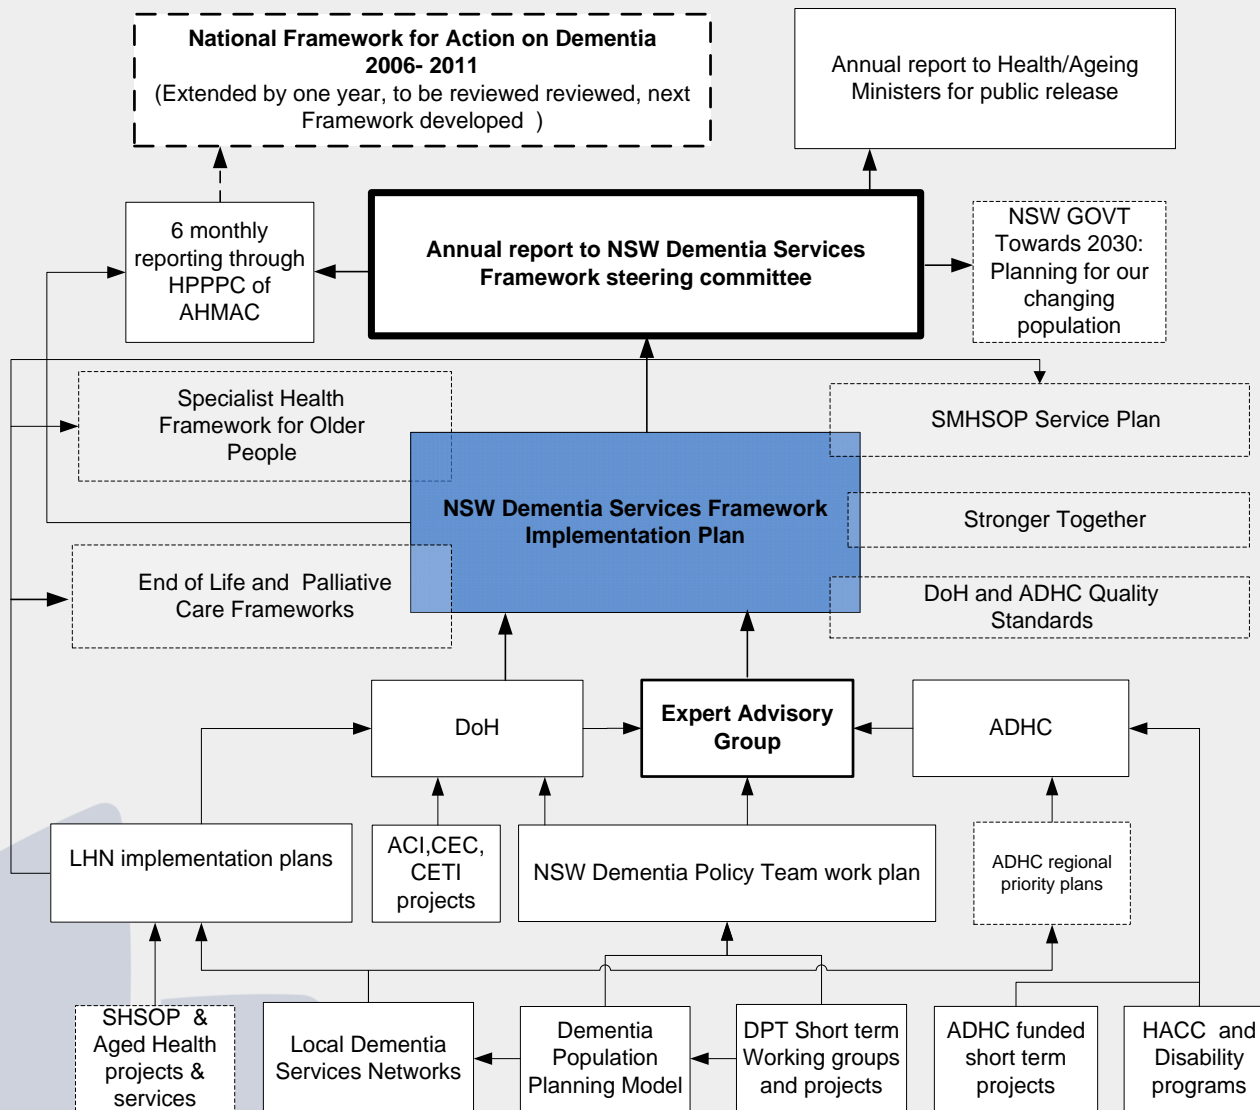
National Framework for Action on Dementia 2006- 2011
(Extended by one year, to be reviewed reviewed, next Framework developed )

Annual report to Health/Ageing Ministers for public release

6 monthly reporting through HPPPC of AHMAC

Annual report to NSW Dementia Services Framework steering committee

NSW GOVT Towards 2030: Planning for our changing population

Specialist Health Framework for Older People

SMHSOP Service Plan

NSW Dementia Services Framework Implementation Plan

Stronger Together

End of Life and Palliative Care Frameworks

DoH and ADHC Quality Standards

DoH

Expert Advisory Group

ADHC

LHN implementation plans

ACI,CEC, CETI projects

NSW Dementia Policy Team work plan

ADHC regional priority plans

SHSOP & Aged Health projects & services

Local Dementia Services Networks

Dementia Population Planning Model

DPT Short term Working groups and projects

ADHC funded short term projects

HACC and Disability programs